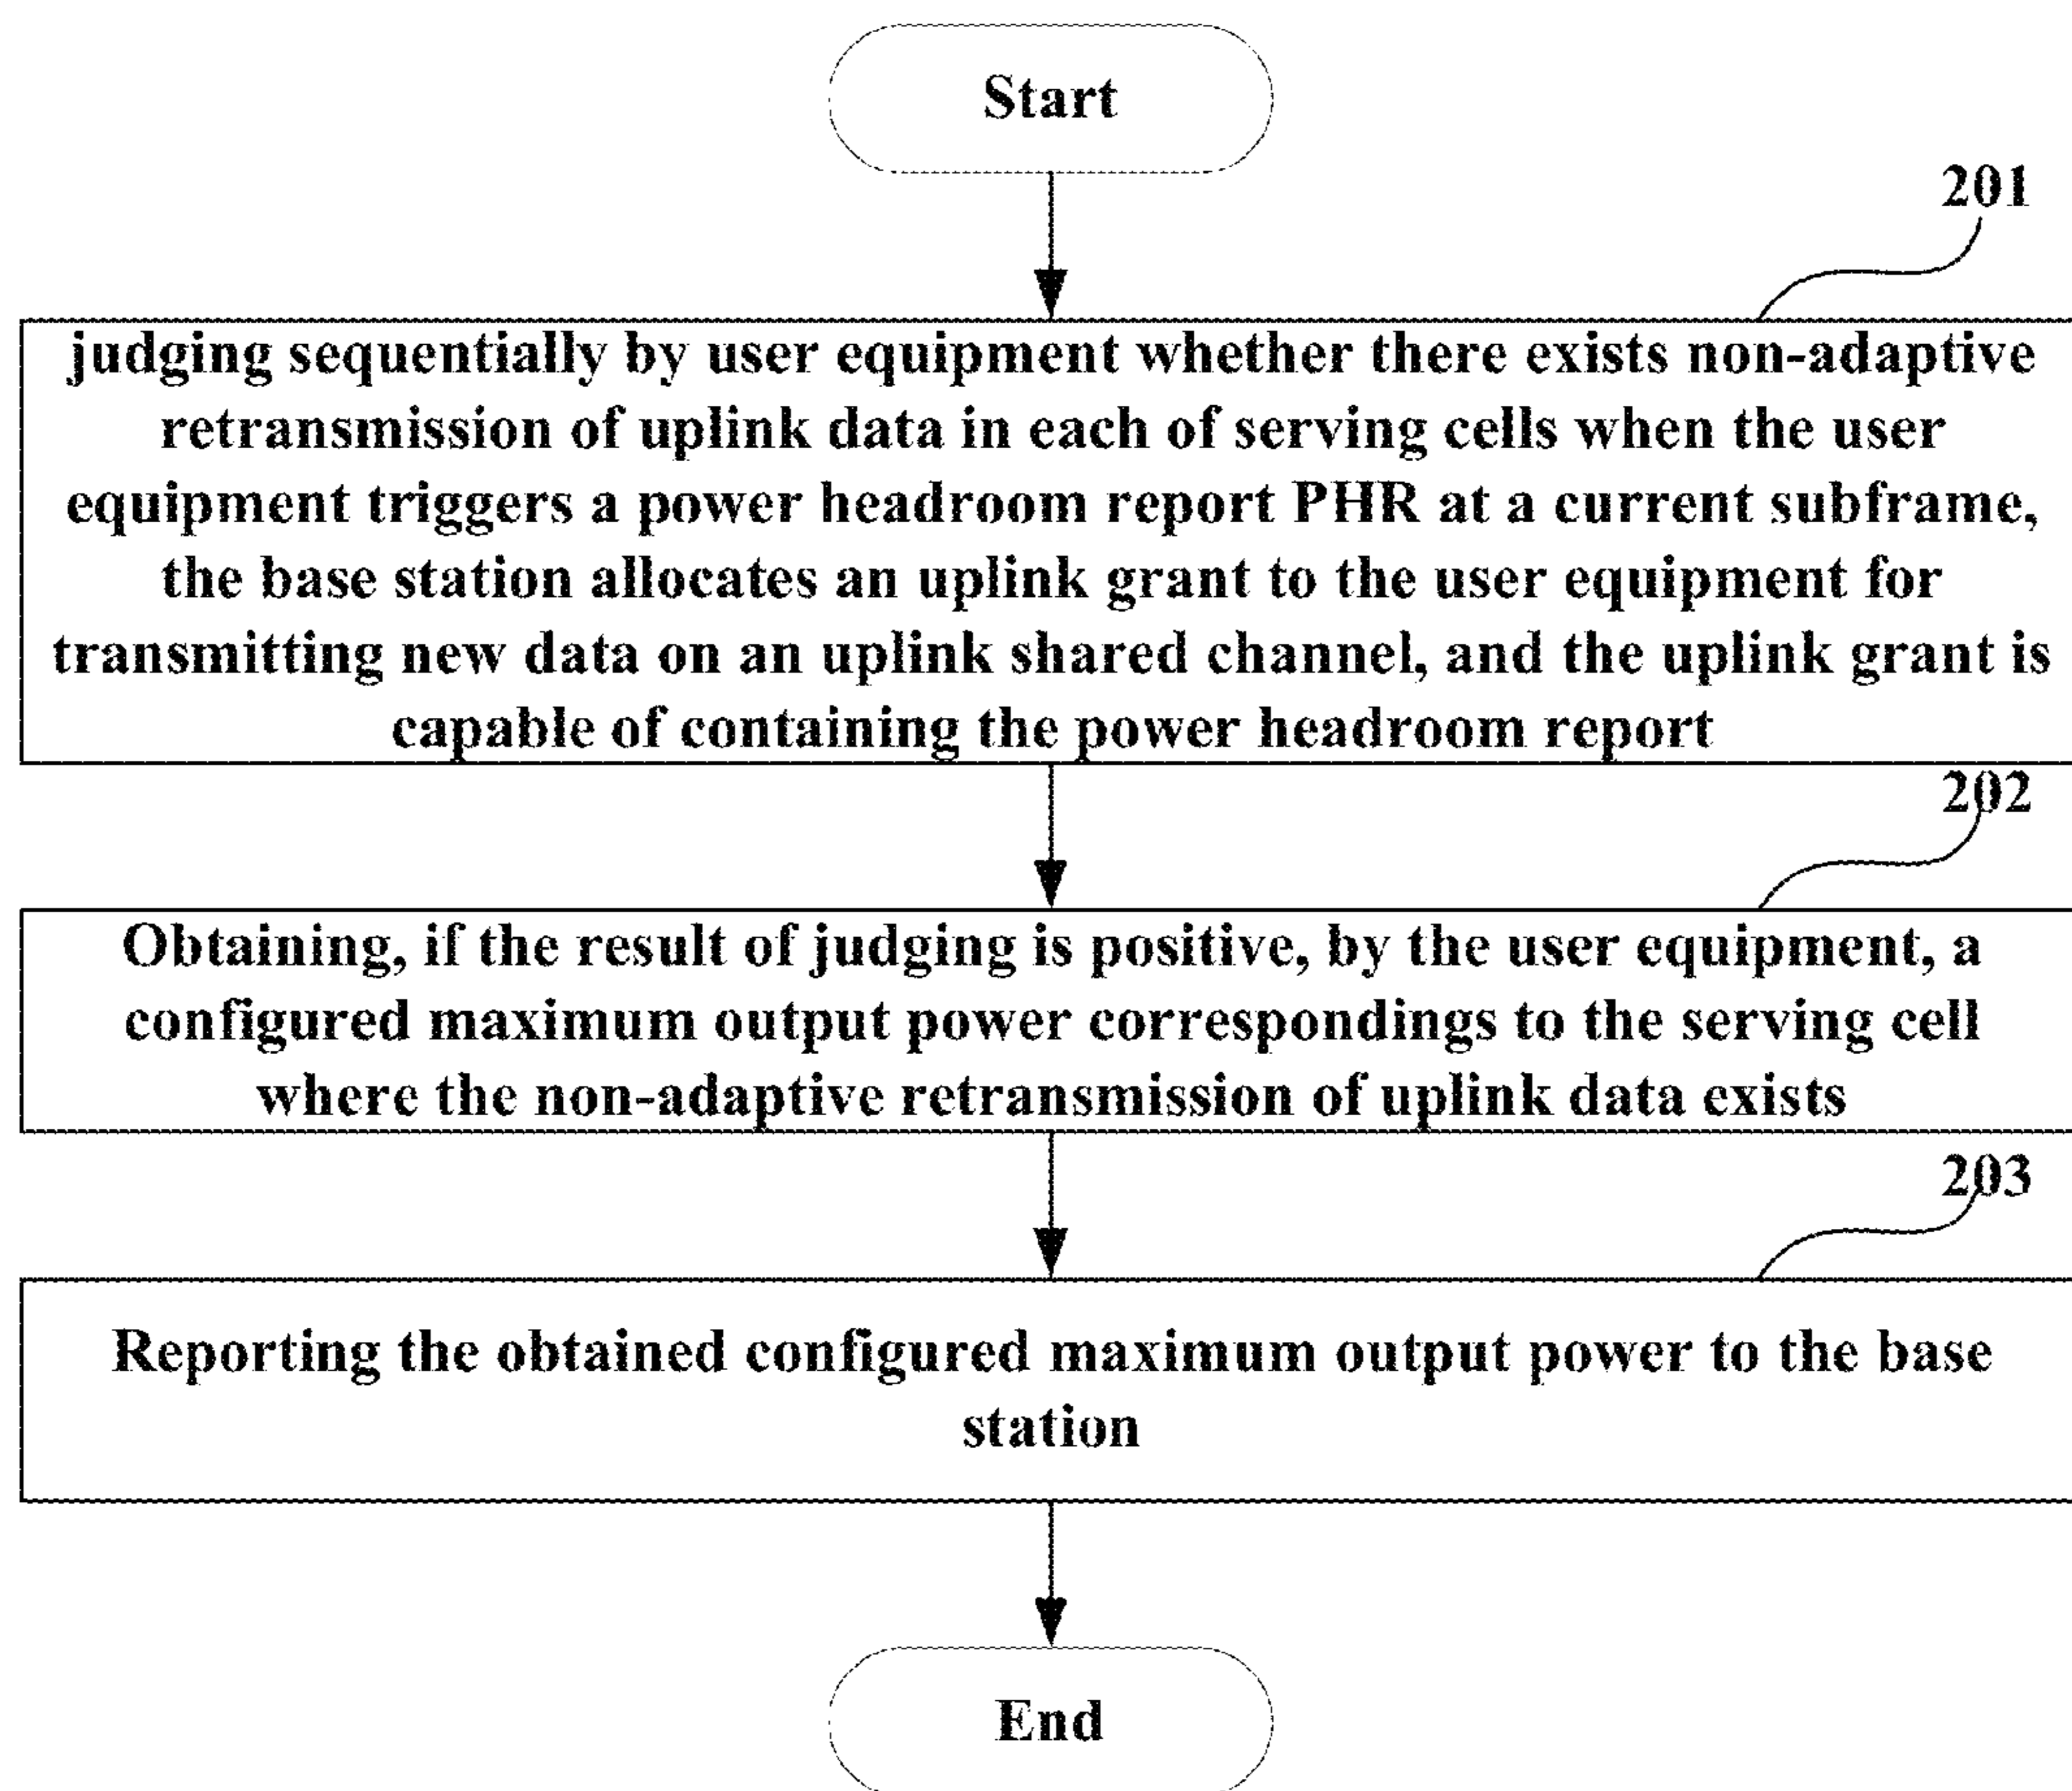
Start

201

judging sequentially by user equipment whether there exists non-adaptive retransmission of uplink data in each of serving cells when the user equipment triggers a power headroom report PHR at a current subframe, the base station allocates an uplink grant to the user equipment for transmitting new data on an uplink shared channel, and the uplink grant is capable of containing the power headroom report

202

Obtaining, if the result of judging is positive, by the user equipment, a configured maximum output power correspondings to the serving cell where the non-adaptive retransmission of uplink data exists

203

Reporting the obtained configured maximum output power to the base station

End